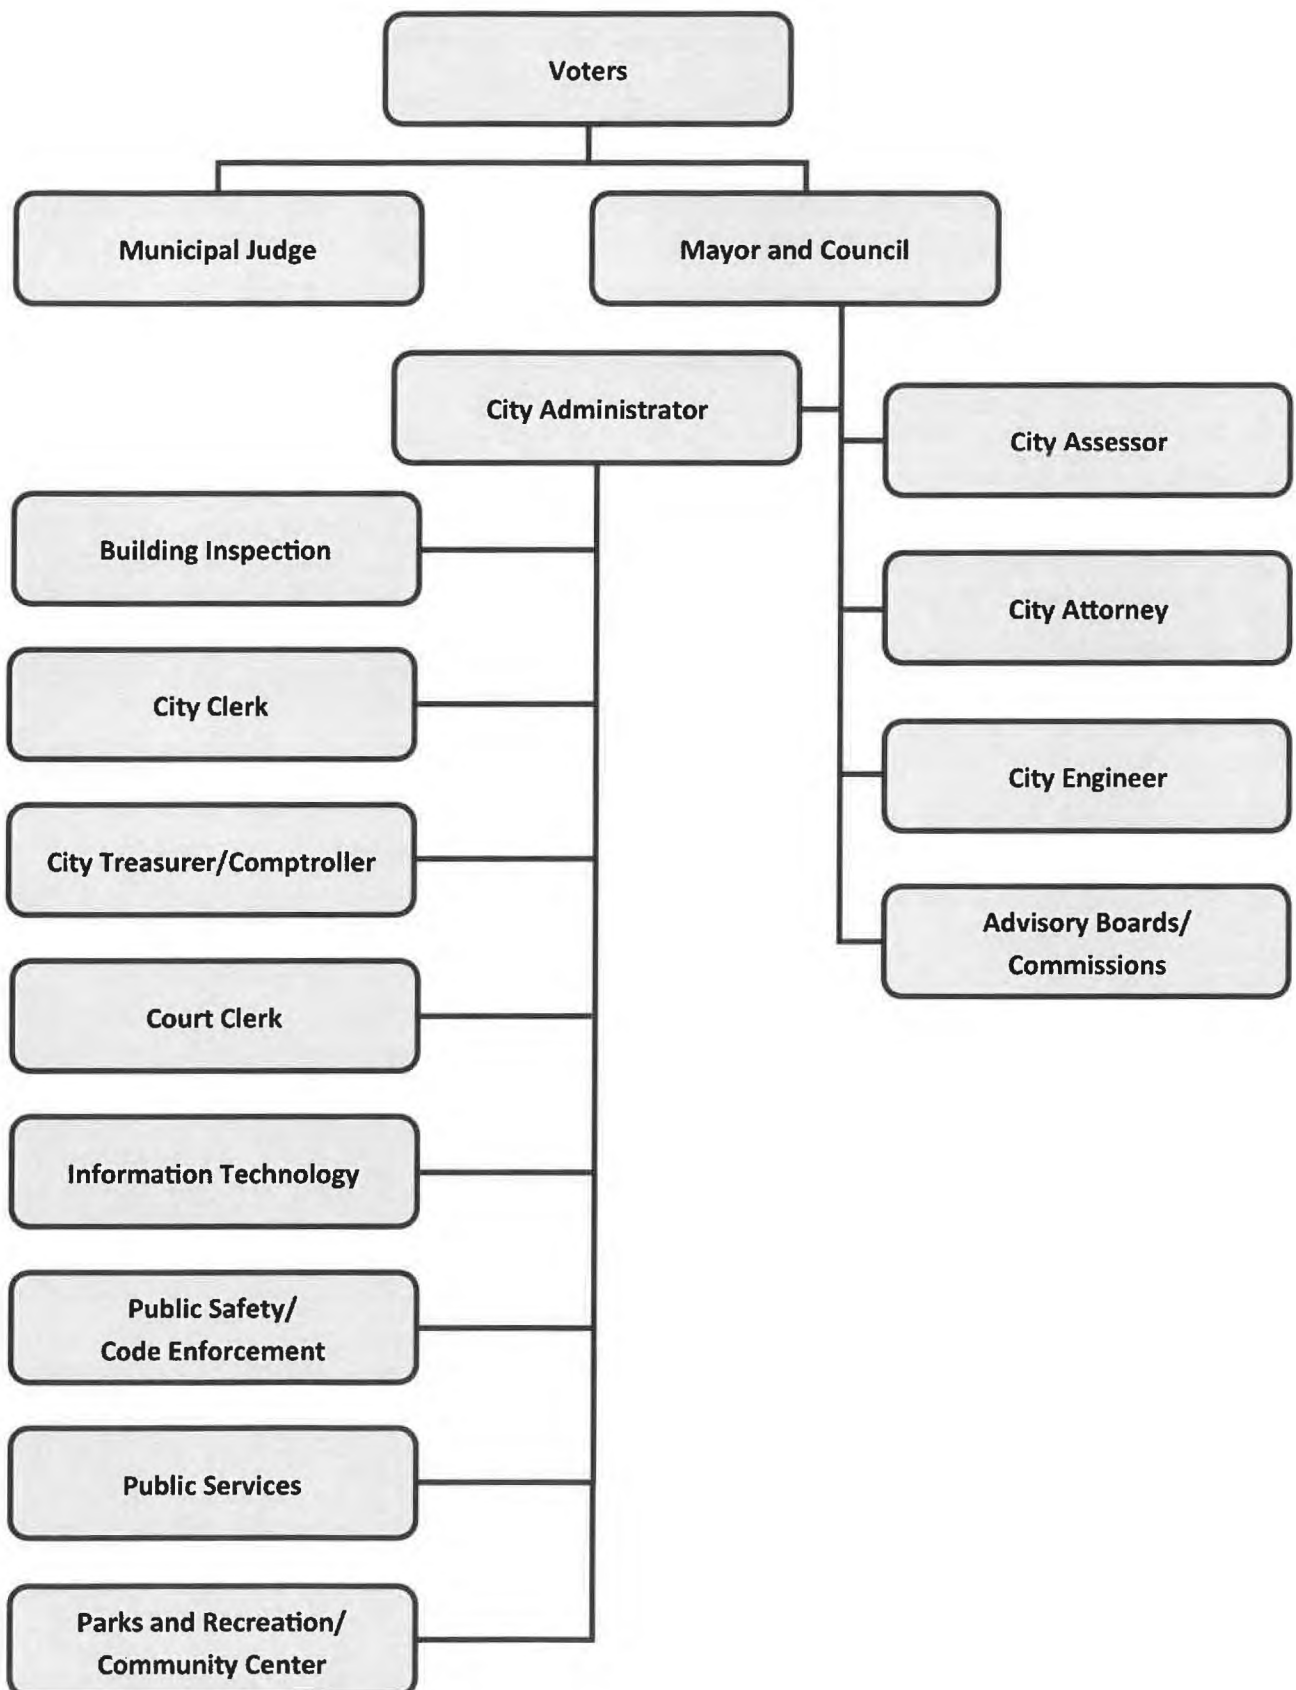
Voters

Municipal Judge

Mayor and Council

City Administrator

City Assessor

Building Inspection

City Attorney

City Clerk

City Engineer

City Treasurer/Comptroller

Advisory Boards/ Commissions

Court Clerk

Information Technology

Public Safety/ Code Enforcement

Public Services

Parks and Recreation/ Community Center